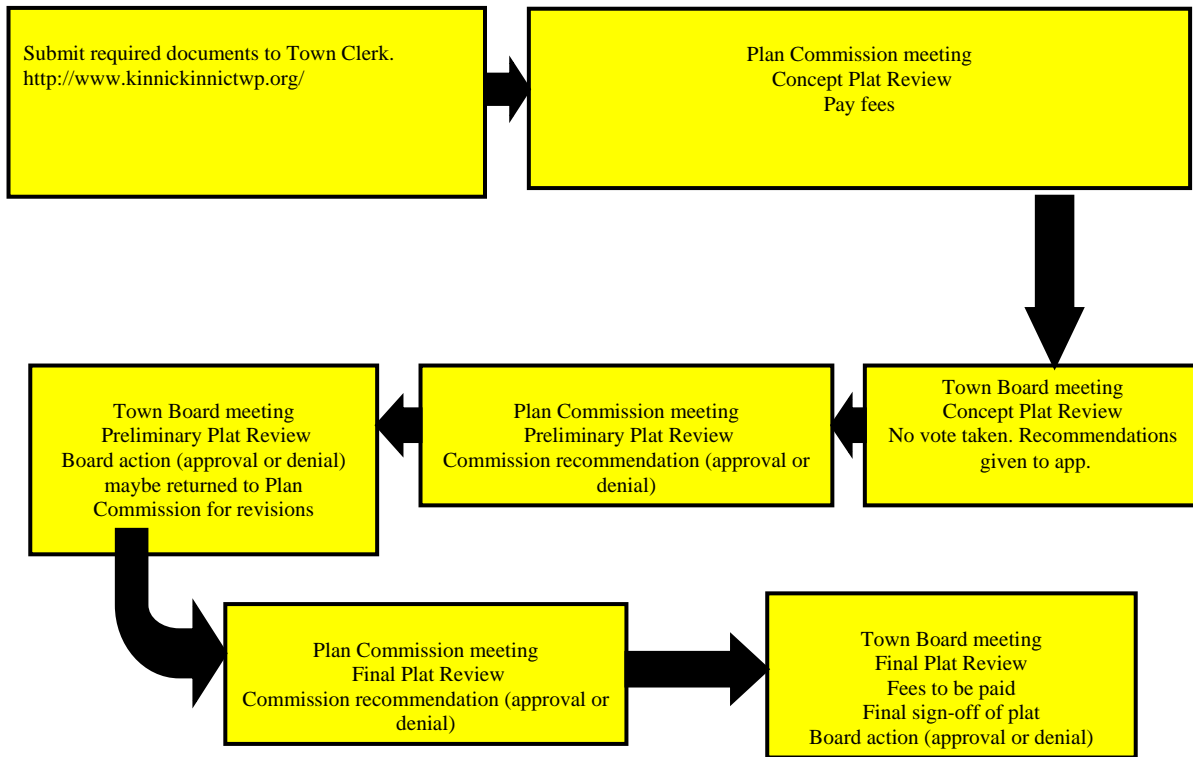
Submit required documents to Town Clerk.
http://www.kinnickinnictwp.org/

Plan Commission meeting
Concept Plat Review
Pay fees

Town Board meeting
Concept Plat Review
No vote taken. Recommendations given to app.

Plan Commission meeting
Preliminary Plat Review
Commission recommendation (approval or denial)

Town Board meeting
Preliminary Plat Review
Board action (approval or denial)
maybe returned to Plan Commission for revisions

Plan Commission meeting
Final Plat Review
Commission recommendation (approval or denial)

Town Board meeting
Final Plat Review
Fees to be paid
Final sign-off of plat
Board action (approval or denial)